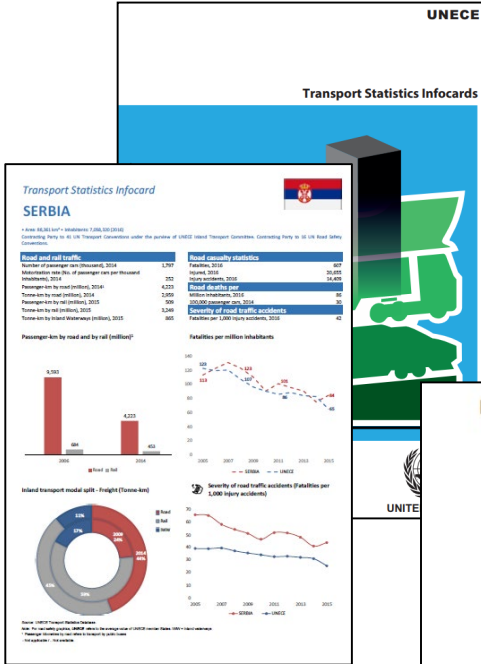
UNECE

Transport Statistics Infocards

Transport Statistics Infocard

SERBIA

• Area: 88,361 km² • Inhabitants: 7,058,320 (2016)

Contracting Party to 41 UN Transport Conventions under the purview of UNECE Inland Transport Committee. Contracting Party to 16 UN Road Safety Conventions.

| Road and rail traffic | |
|---|---|
| Number of passenger cars (thousand), 2014 | 1,797 |
| Motorization rate (No. of passenger cars per thousand inhabitants), 2014 | 252 |
| Passenger-km by road (million), 2014¹ | 4,223 |
| Tonne-km by road (million), 2014 | 2,959 |
| Passenger-km by rail (million), 2015 | 509 |
| Tonne-km by rail (million), 2015 | 3,249 |
| Tonne-km by Inland Waterways (million), 2015 | 865 |

| Road casualty statistics | |
|---|---|
| Fatalities, 2016 | 607 |
| Injured, 2016 | 20,655 |
| Injury accidents, 2016 | 14,405 |
| Road deaths per | |
| Million inhabitants, 2016 | 86 |
| 100,000 passenger cars, 2014 | 30 |
| Severity of road traffic accidents | |
| Fatalities per 1,000 injury accidents, 2016 | 42 |

Passenger-km by road and by rail (million)¹

9,593

684

4,223

453

2006

2016

Road Rail

Fatalities per million inhabitants

140 120 100 80 60 40 20 0

123

113

107

86

60

2005 2007 2009 2011 2013 2015

SERBIA UNECE

Inland transport modal split - Freight (Tonne-km)

Road

Rail

IWW

2006

2014

44%

39%

45%

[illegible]

Severity of road traffic accidents (Fatalities per 1,000 injury accidents)

2005 2007 2009 2011 2013 2015

SERBIA UNECE

Source: UNECE Transport Statistics Database

Note: For road safety graphics, UNECE refers to the average value of UNECE member States. IWW = Inland waterways

¹ Passenger kilometres by road refers to transport by public buses

: Not applicable ; .. Not available

UNITE